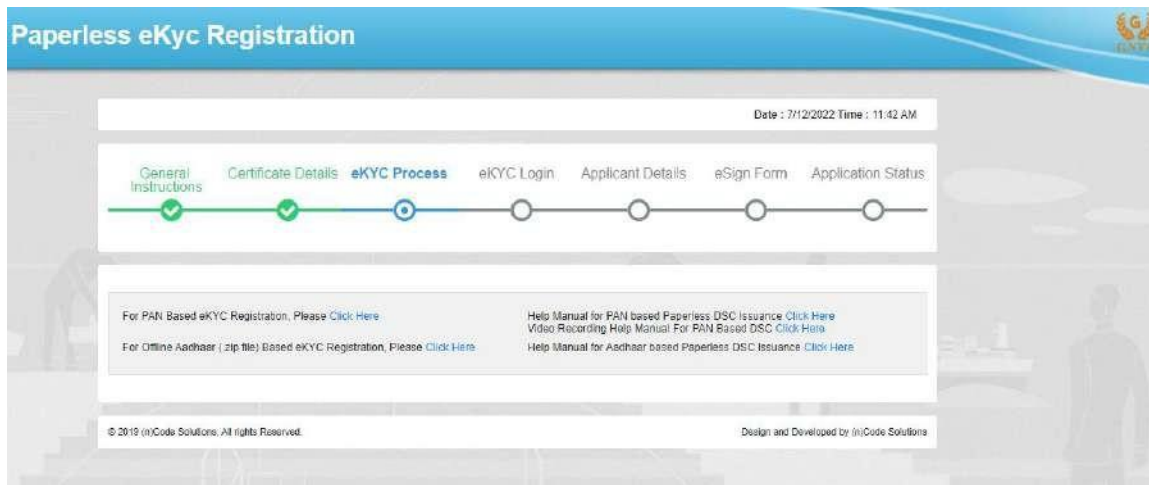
Paperless eKyc Registration

Date : 7/12/2022 Time : 11:42 AM

General Instructions
Certificate Details
eKYC Process
eKYC Login
Applicant Details
eSign Form
Application Status

For PAN Based eKYC Registration, Please Click Here

For Offline Aadhaar (.zip file) Based eKYC Registration, Please Click Here

Help Manual for PAN based Paperless DSC Issuance Click Here
Video Recording Help Manual For PAN Based DSC Click Here
Help Manual for Aadhaar based Paperless DSC Issuance Click Here

© 2019 (n)Code Solutions. All rights Reserved.

Design and Developed by (n)Code Solutions